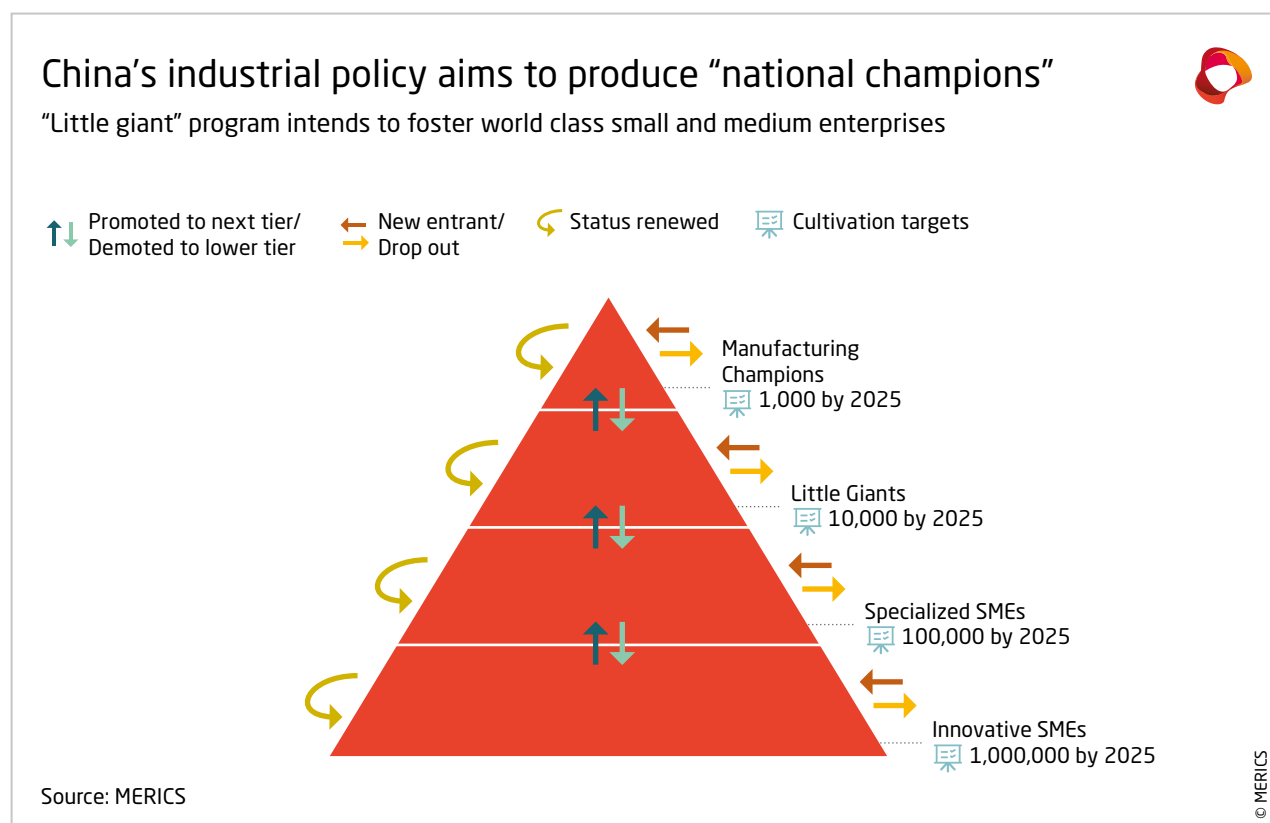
China’s industrial policy aims to produce “national champions”

“Little giant” program intends to foster world class small and medium enterprises

Promoted to next tier/ Demoted to lower tier

New entrant/ Drop out

Status renewed

Cultivation targets

Manufacturing Champions
1,000 by 2025

Little Giants
10,000 by 2025

Specialized SMEs
100,000 by 2025

Innovative SMEs
1,000,000 by 2025

Source: MERICS

© MERICS